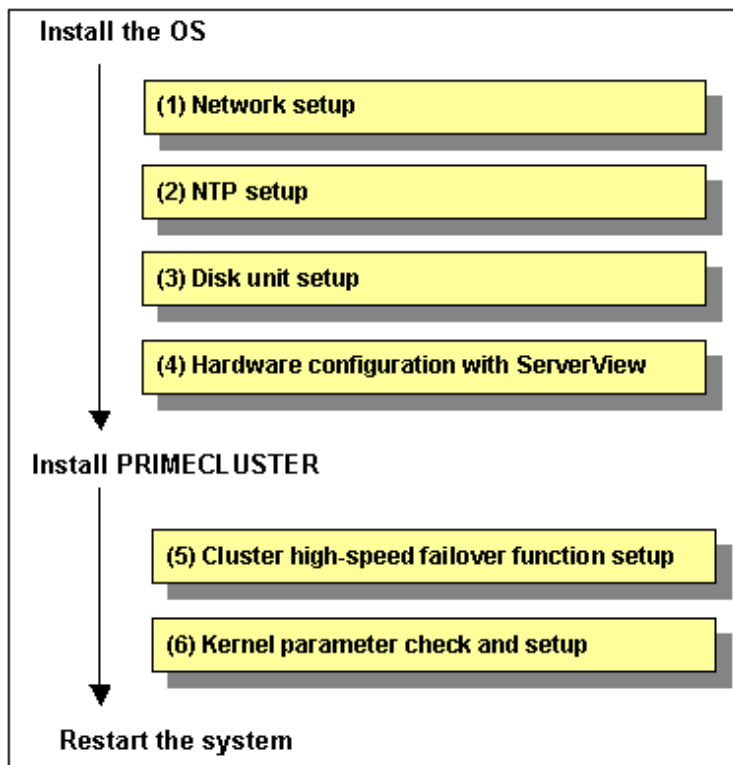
Install the OS

(1) Network setup

(2) NTP setup

(3) Disk unit setup

(4) Hardware configuration with ServerView

Install PRIMECLUSTER

(5) Cluster high-speed failover function setup

(6) Kernel parameter check and setup

Restart the system